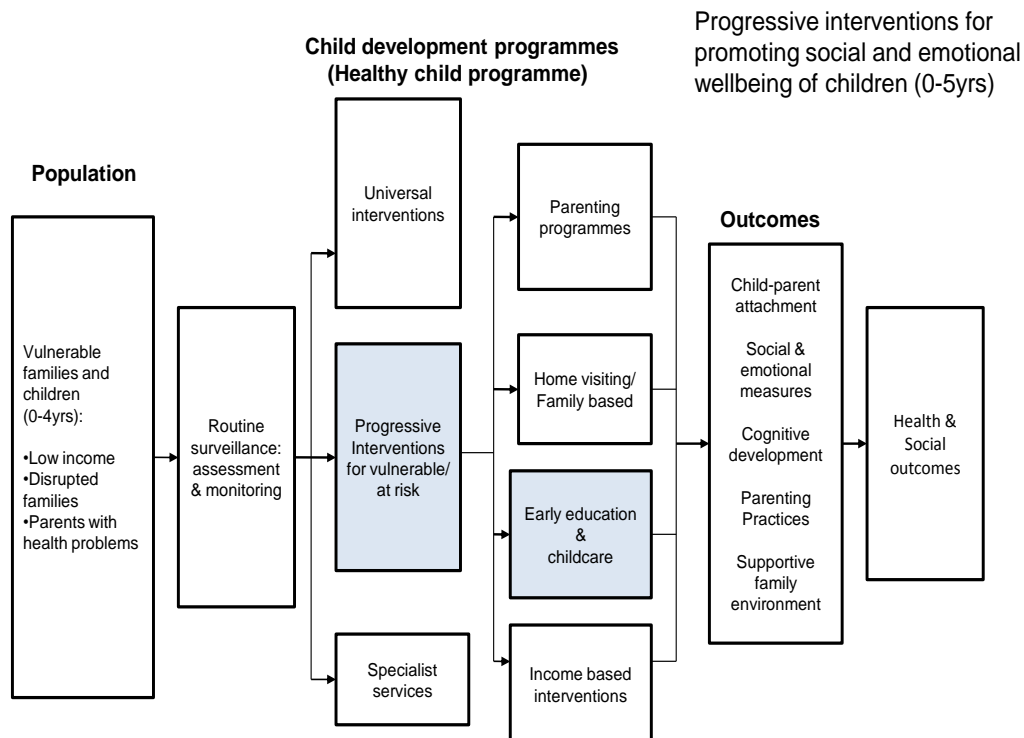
Progressive interventions for promoting social and emotional wellbeing of children (0-5yrs)

Child development programmes (Healthy child programme)

Population

Vulnerable families and children (0-4yrs):
•Low income
•Disrupted families
•Parents with health problems

Routine surveillance: assessment & monitoring

Universal interventions

Progressive Interventions for vulnerable/ at risk

Specialist services

Parenting programmes

Home visiting/ Family based

Early education & childcare

Income based interventions

Outcomes

Child-parent attachment

Social & emotional measures

Cognitive development

Parenting Practices

Supportive family environment

Health & Social outcomes